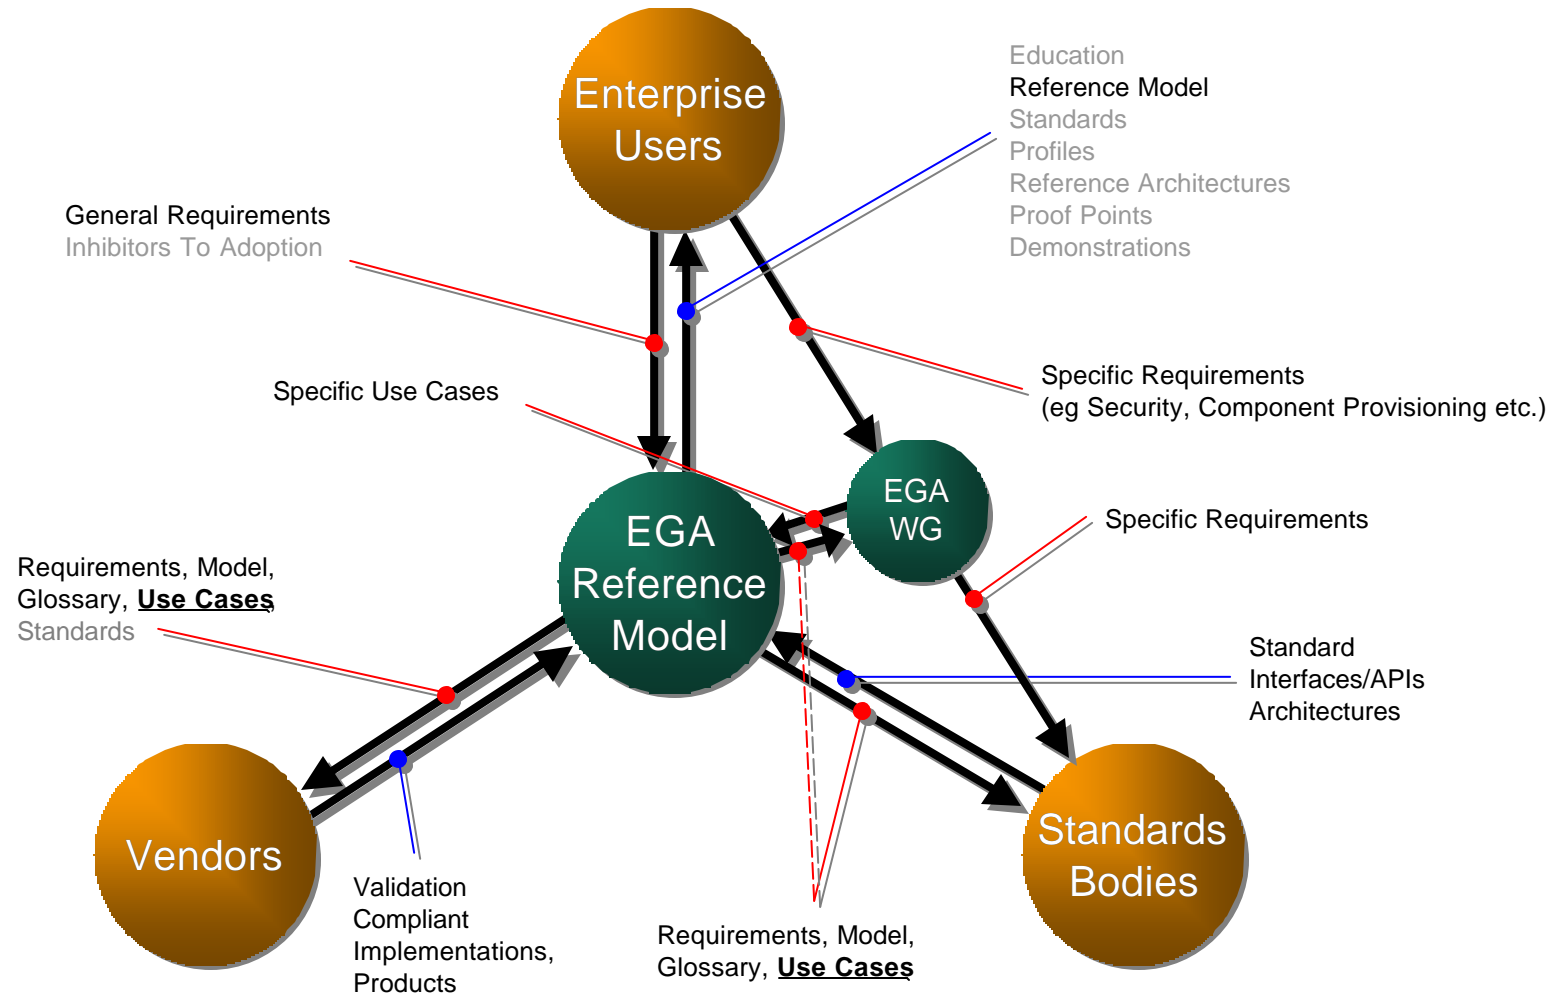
Enterprise Users

Education
Reference Model
Standards
Profiles
Reference Architectures
Proof Points
Demonstrations

General Requirements
Inhibitors To Adoption

Specific Requirements
(eg Security, Component Provisioning etc.)

Specific Use Cases

EGA WG

EGA Reference Model

Specific Requirements

Requirements, Model, Glossary, **Use Cases**
Standards

Standard
Interfaces/APIs
Architectures

Vendors

Validation
Compliant
Implementations,
Products

Requirements, Model, Glossary, **Use Cases**

Standards Bodies